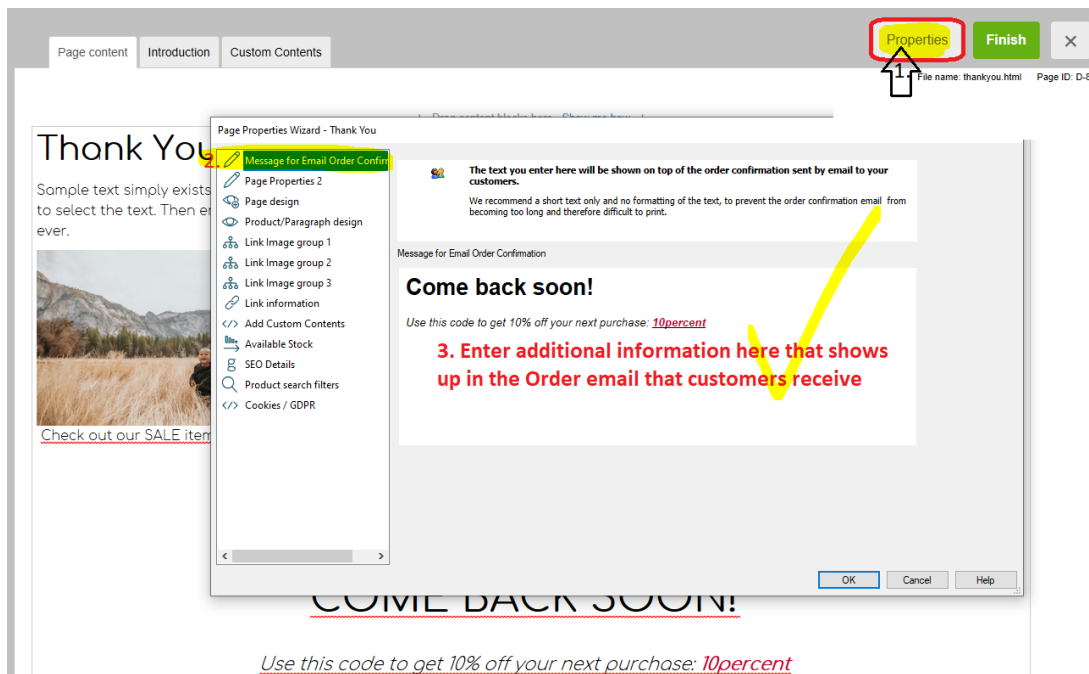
Page content | Introduction | Custom Contents

Properties | Finish | ×

1.

File name: thankyou.html  Page ID: D-8

Thank You

Sample text simply exists to select the text. Then er ever.

Check out our SALE item

Page Properties Wizard - Thank You

2. Message for Email Order Confirm
Page Properties 2
Page design
Product/Paragraph design
Link Image group 1
Link Image group 2
Link Image group 3
Link information
Add Custom Contents
Available Stock
SEO Details
Product search filters
Cookies / GDPR

The text you enter here will be shown on top of the order confirmation sent by email to your customers.

We recommend a short text only and no formatting of the text, to prevent the order confirmation email from becoming too long and therefore difficult to print.

Message for Email Order Confirmation

Come back soon!

Use this code to get 10% off your next purchase: 10percent

3. Enter additional information here that shows up in the Order email that customers receive

OK | Cancel | Help

COME BACK SOON!

Use this code to get 10% off your next purchase: 10percent